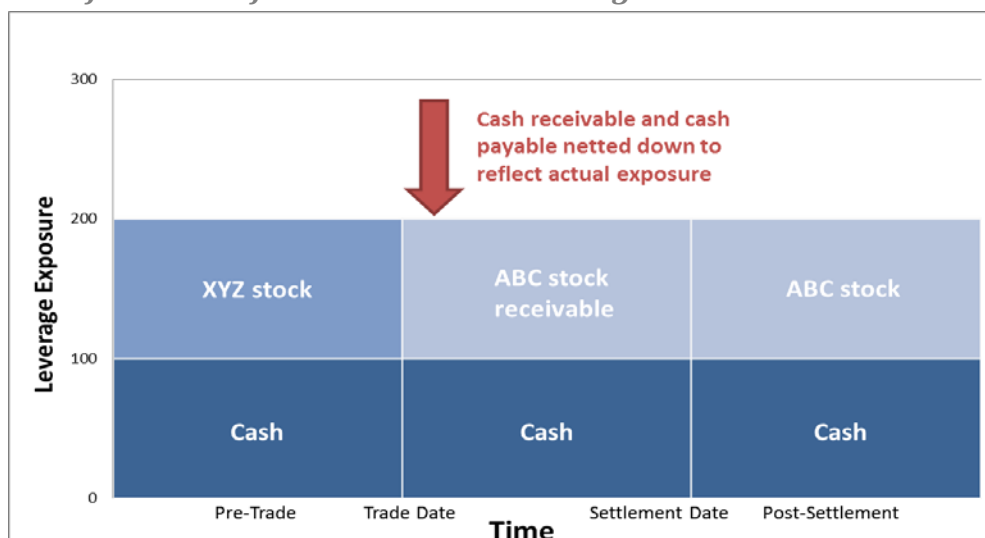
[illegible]

300
200
100
0

Leverage Exposure

Cash receivable and cash payable netted down to reflect actual exposure

XYZ stock
ABC stock receivable
ABC stock

Cash
Cash
Cash

Pre-Trade
Trade Date
Settlement Date
Post-Settlement

Time